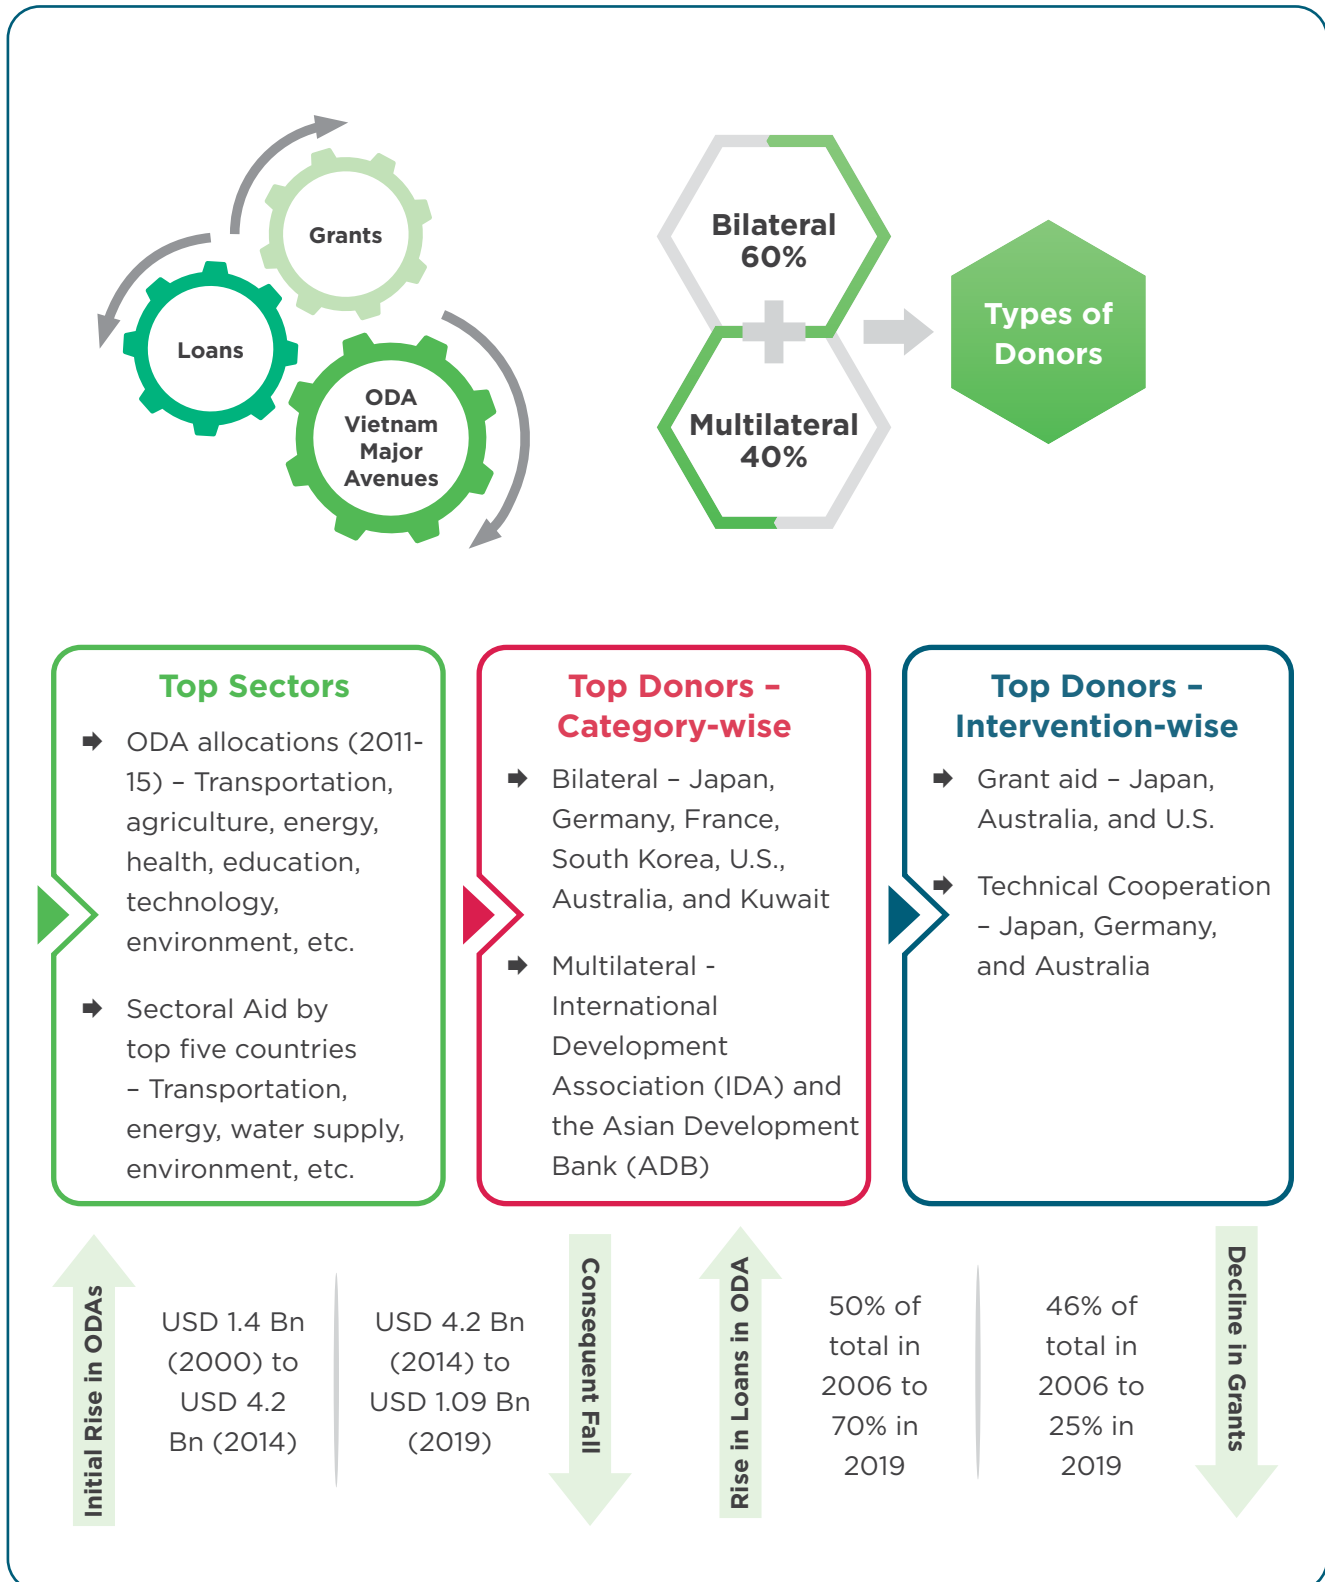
Grants

Loans

ODA Vietnam Major Avenues

Bilateral 60%

Multilateral 40%

Types of Donors

Top Sectors

ODA allocations (2011-15) – Transportation, agriculture, energy, health, education, technology, environment, etc.

Sectoral Aid by top five countries – Transportation, energy, water supply, environment, etc.

Top Donors – Category-wise

Bilateral – Japan, Germany, France, South Korea, U.S., Australia, and Kuwait

Multilateral - International Development Association (IDA) and the Asian Development Bank (ADB)

Top Donors – Intervention-wise

Grant aid – Japan, Australia, and U.S.

Technical Cooperation – Japan, Germany, and Australia

Initial Rise in ODAs

USD 1.4 Bn (2000) to USD 4.2 Bn (2014)

USD 4.2 Bn (2014) to USD 1.09 Bn (2019)

Consequent Fall

Rise in Loans in ODA

50% of total in 2006 to 70% in 2019

46% of total in 2006 to 25% in 2019

Decline in Grants